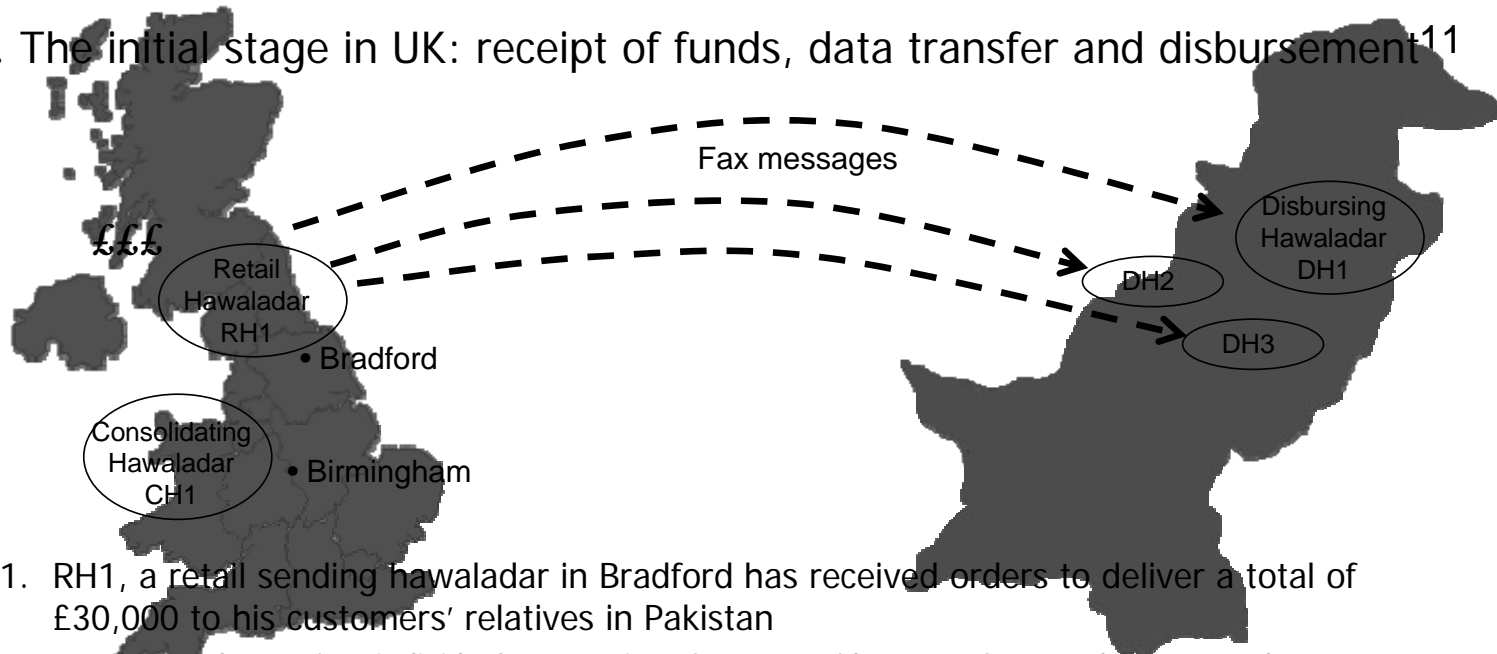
. The initial stage in UK: receipt of funds, data transfer and disbursement$^{11}$

Fax messages

£££

Retail Hawaladar RH1

Bradford

Consolidating Hawaladar CH1

Birmingham

Disbursing Hawaladar DH1

DH2

DH3

1. RH1, a retail sending hawaladar in Bradford has received orders to deliver a total of £30,000 to his customers' relatives in Pakistan